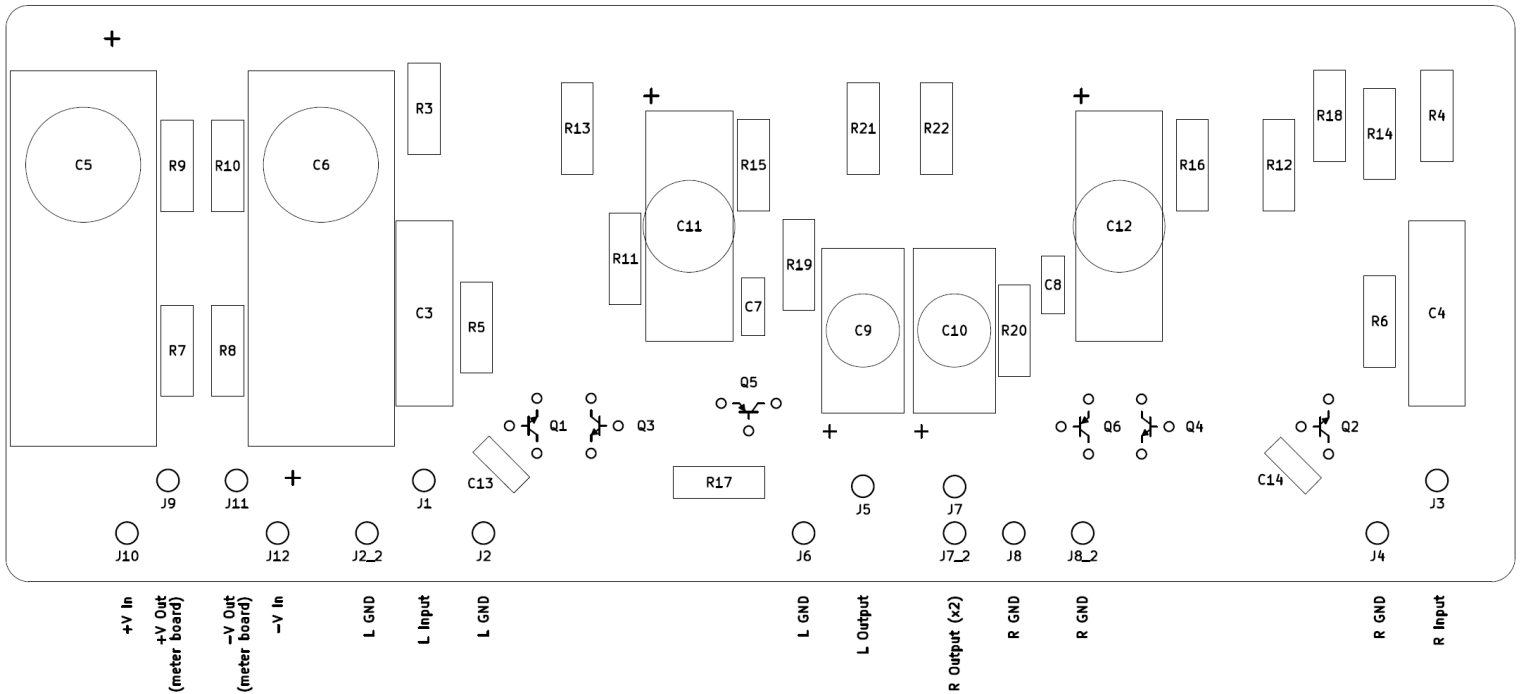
+
C5
R9
R10
C6
R3
R13
+
C11
R15
R21
R22
+
C12
R16
R12
R18
R14
R4
R7
R8
C3
R5
R11
R19
C7
C9
C10
R20
C8
R6
C4
Q5
Q1
Q3
Q6
Q4
Q2
+
+
C13
R17
C14
J9
J11
+
J1
J5
J7
J3
J10
J12
J2_2
J2
J6
J7_2
J8
J8_2
J4

+V In
+V Out (meter board)
–V Out (meter board)
–V In
L GND
L Input
L GND
L GND
L Output
R Output (x2)
R GND
R GND
R GND
R Input